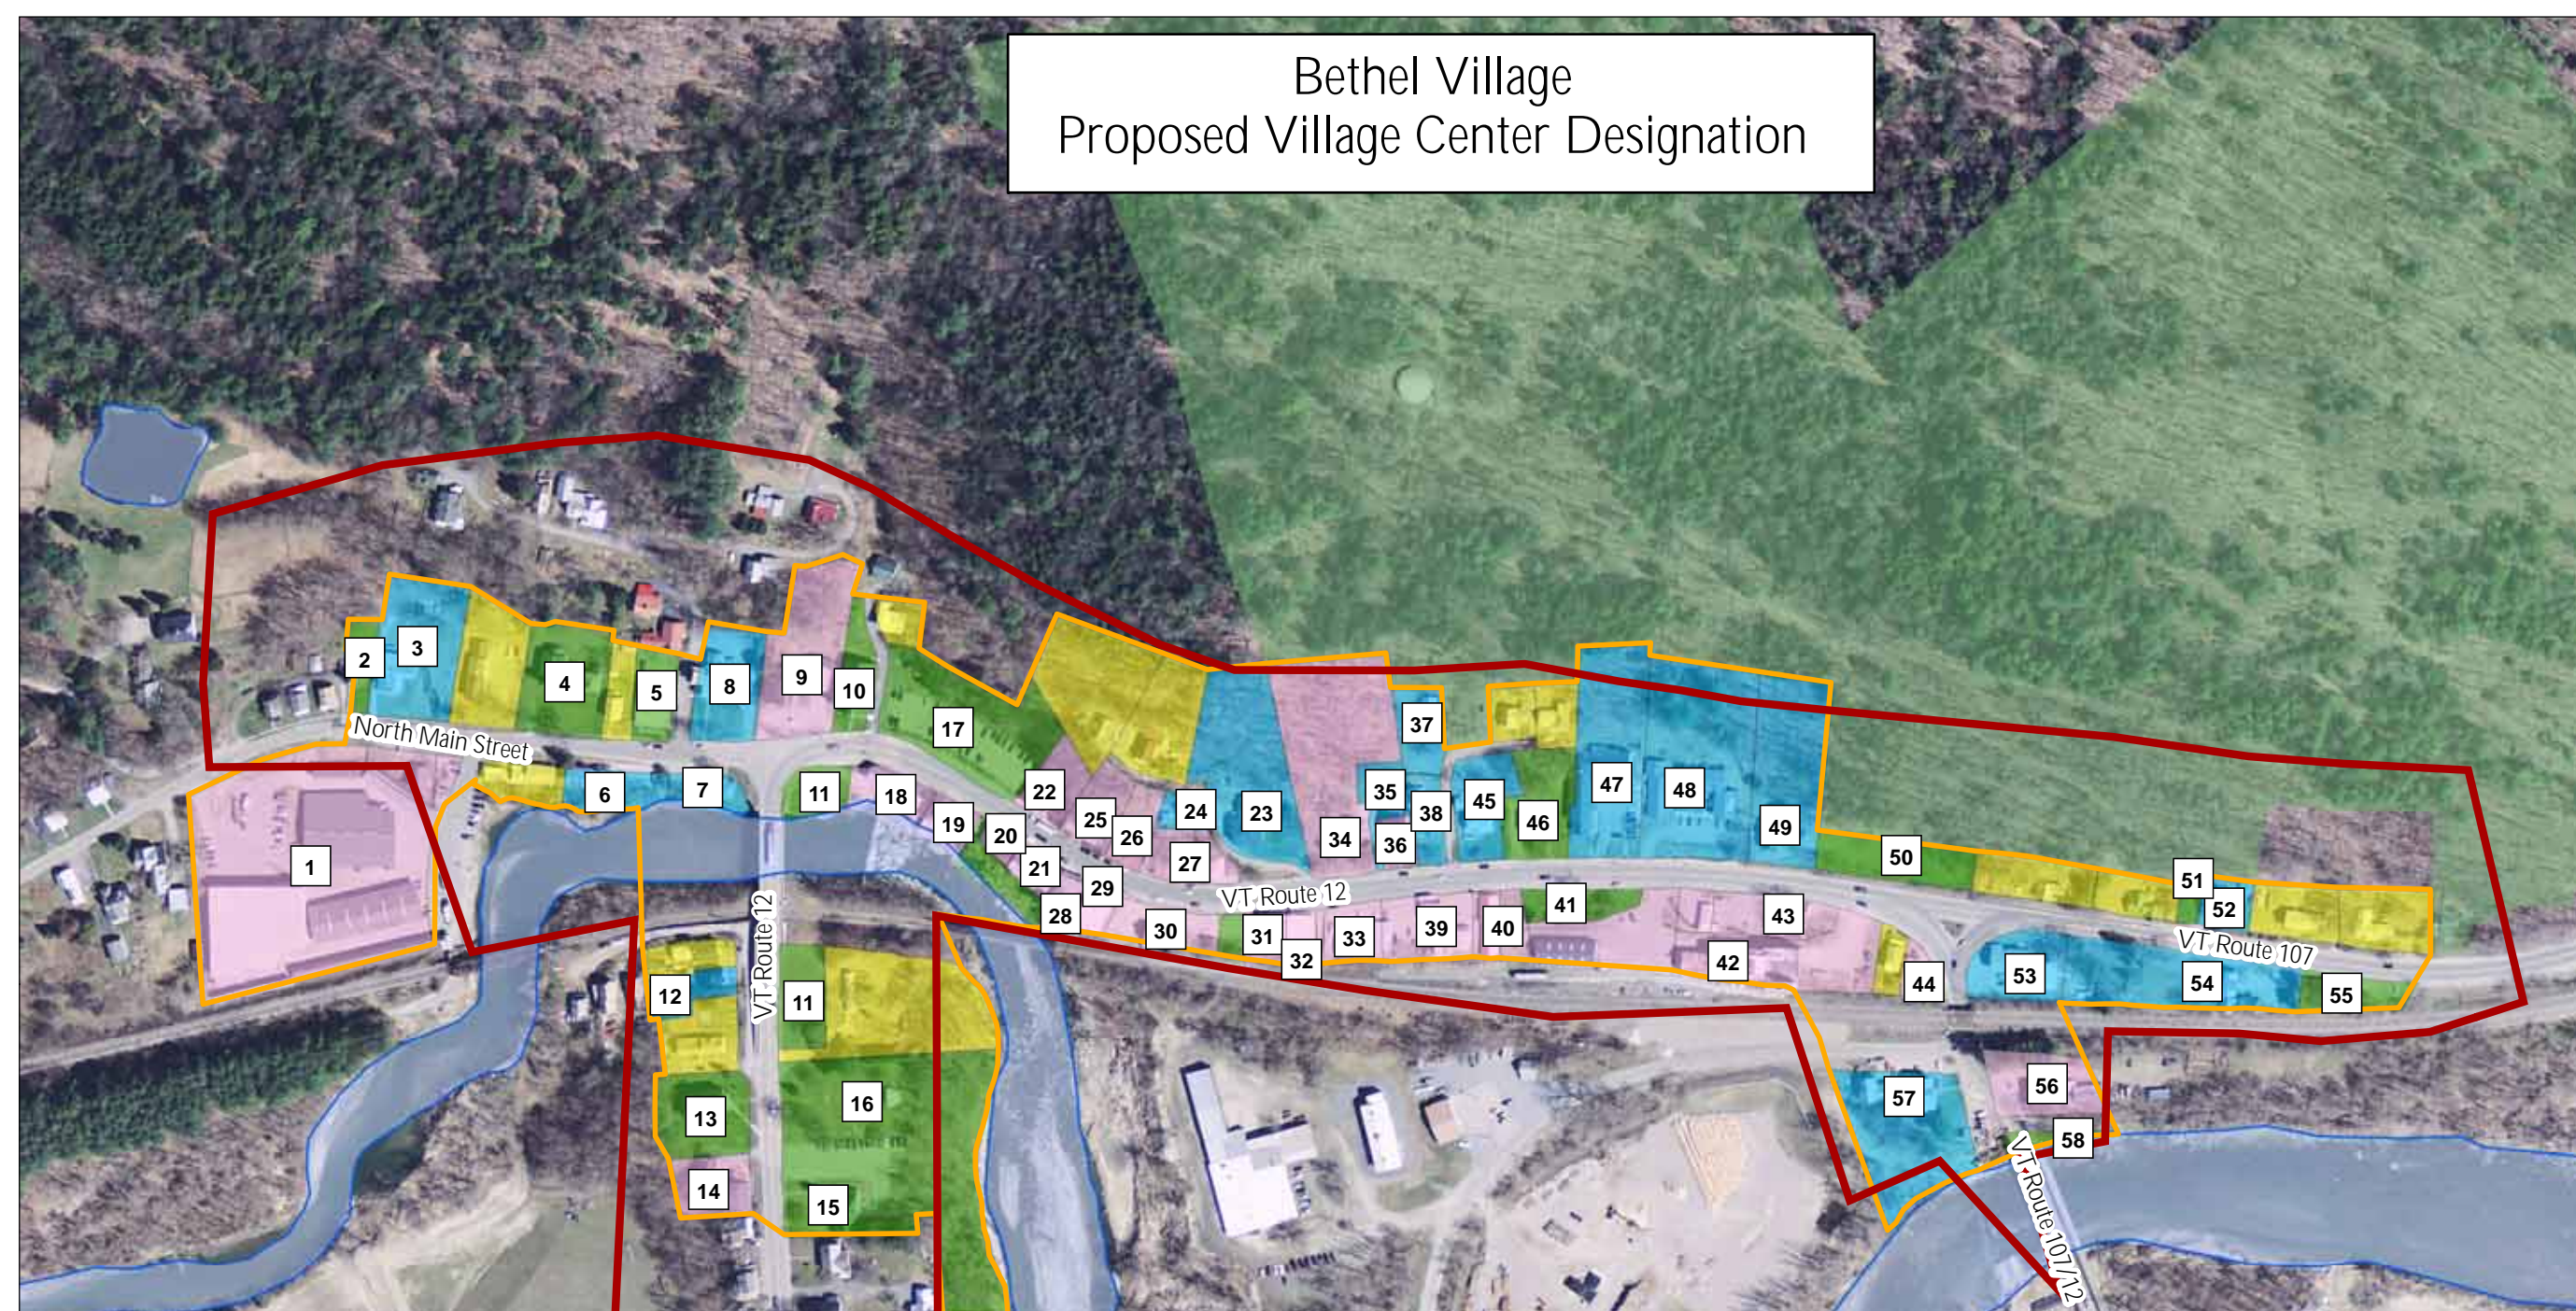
Bethel Village
Proposed Village Center Designation

2 3 4 5 8 9 10 17 22 23 37 47 48 49 50 51 52 55 54 53 44 42 43 41 40 39 33 32 31 30 28 29 21 20 19 18 11 7 6 1 24 25 26 27 34 35 36 38 45 46 12 11 13 14 15 16 57 56 58

North Main Street

VT Route 12

VT Route 107

VT Route 12

VT Route 107/12